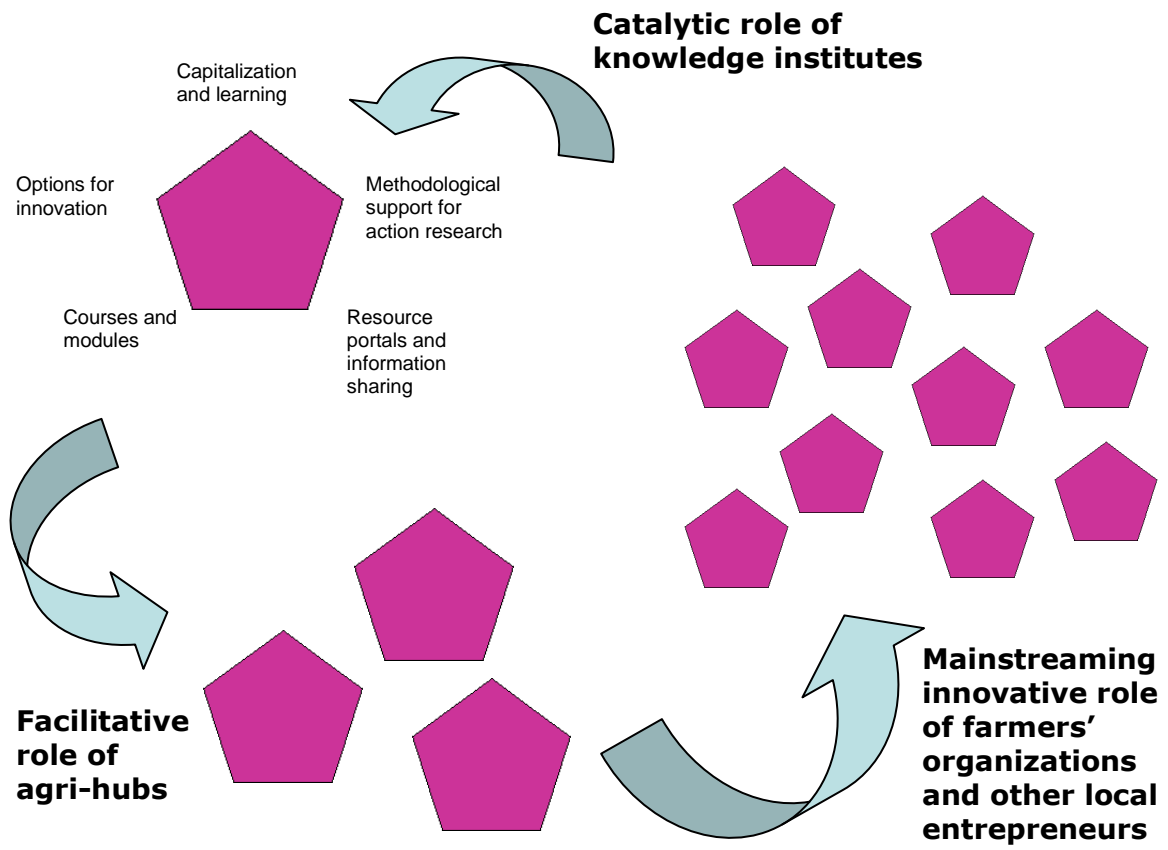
Catalytic role of knowledge institutes

Capitalization and learning

Options for innovation

Methodological support for action research

Courses and modules

Resource portals and information sharing

Facilitative role of agri-hubs

Mainstreaming innovative role of farmers' organizations and other local entrepreneurs